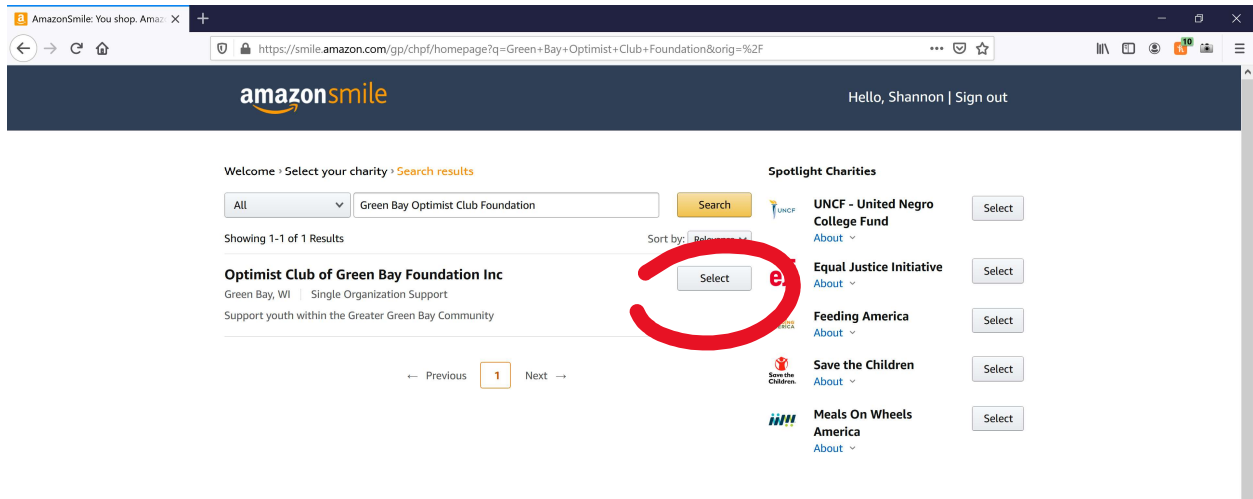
AmazonSmile: You shop. Amaz ×
+

https://smile.amazon.com/gp/chpf/homepage?q=Green+Bay+Optimist+Club+Foundation&orig=%2F

10

amazonsmile

Hello, Shannon | Sign out

Welcome › Select your charity › Search results

All
Green Bay Optimist Club Foundation
Search

Showing 1-1 of 1 Results
Sort by: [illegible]

Optimist Club of Green Bay Foundation Inc
Select
Green Bay, WI | Single Organization Support
Support youth within the Greater Green Bay Community

← Previous 1 Next →

Spotlight Charities

UNCF
UNCF - United Negro College Fund
About
Select

eJ
Equal Justice Initiative
About
Select

Feeding America
About
Select

Save the Children.
Save the Children
About
Select

Meals On Wheels America
About
Select